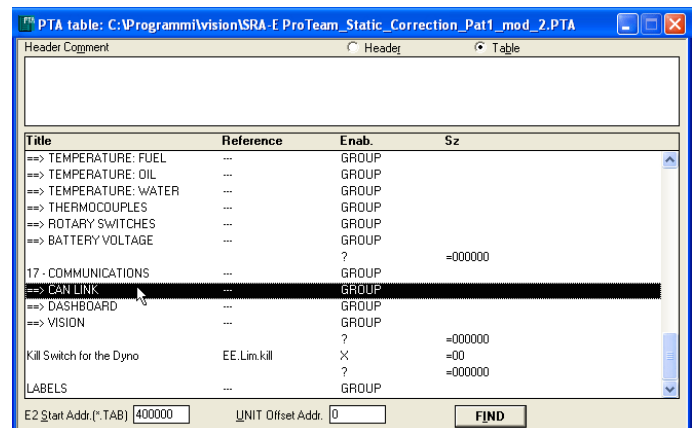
PTA table: C:\Programmi\vision\SRA-E ProTeam_Static_Correction_Pat1_mod_2.PTA

Header Comment
Header
Table

| Title | Reference | Enab. | Sz |
|---|---|---|---|
| ==> TEMPERATURE: FUEL | --- | GROUP | |
| ==> TEMPERATURE: OIL | --- | GROUP | |
| ==> TEMPERATURE: WATER | --- | GROUP | |
| ==> THERMOCOUPLES | --- | GROUP | |
| ==> ROTARY SWITCHES | --- | GROUP | |
| ==> BATTERY VOLTAGE | --- | GROUP | |
| | | ? | =000000 |
| 17 - COMMUNICATIONS | --- | GROUP | |
| ==> CAN LINK | --- | GROUP | |
| ==> DASHBOARD | --- | GROUP | |
| ==> VISION | --- | GROUP | |
| | | ? | =000000 |
| Kill Switch for the Dyno | EE.Lim.kill | X | =00 |
| | | ? | =000000 |
| LABELS | --- | GROUP | |

E2 Start Addr.(*.TAB) 400000
UNIT Offset Addr. 0
FIND